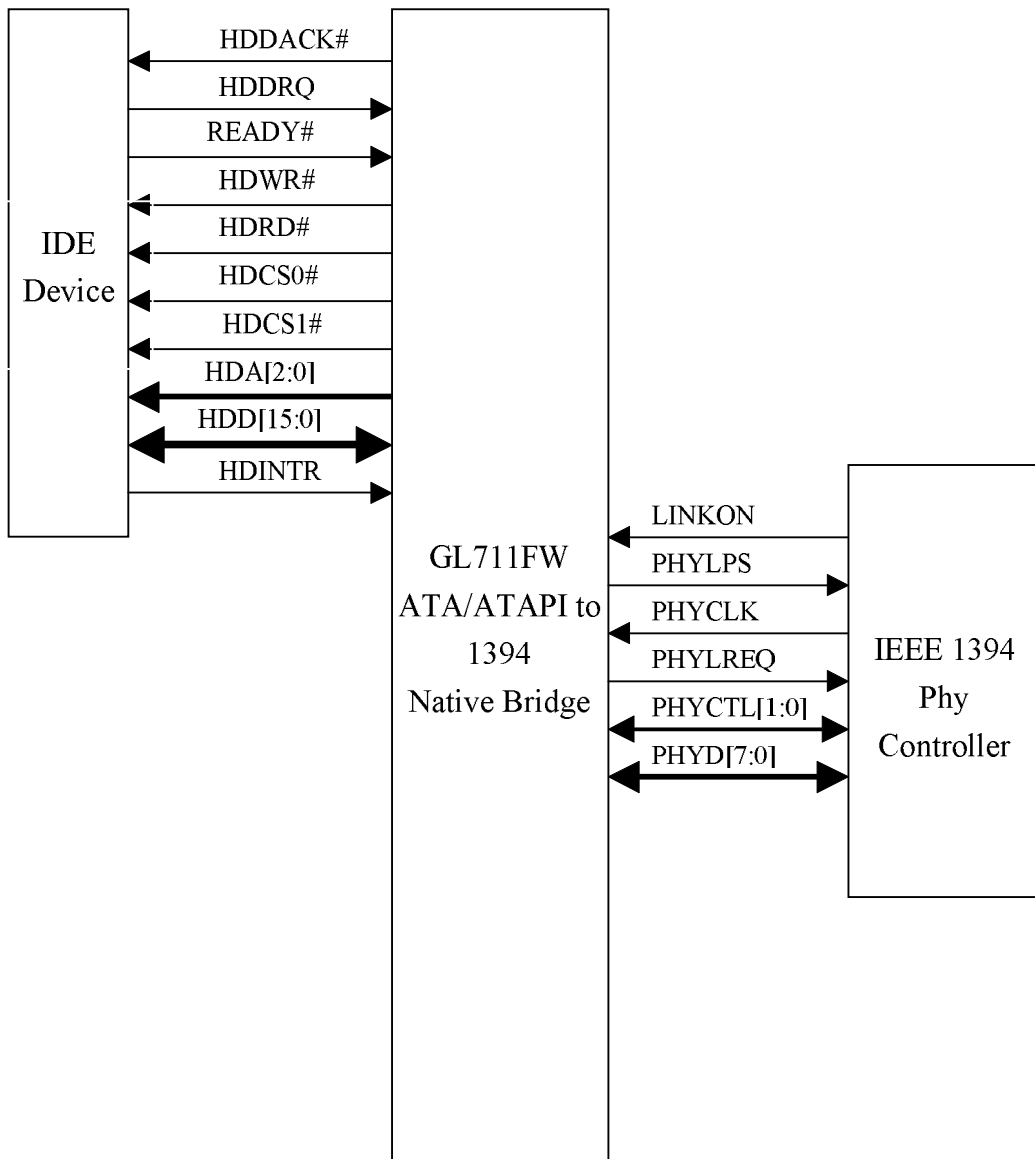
IDE Device

HDDACK#
HDDRQ
READY#
HDWR#
HDRD#
HDCS0#
HDCS1#
HDA[2:0]
HDD[15:0]
HDINTR

GL711FW ATA/ATAPI to 1394 Native Bridge

LINKON
PHYLPS
PHYCLK
PHYLREQ
PHYCTL[1:0]
PHYD[7:0]

IEEE 1394 Phy Controller